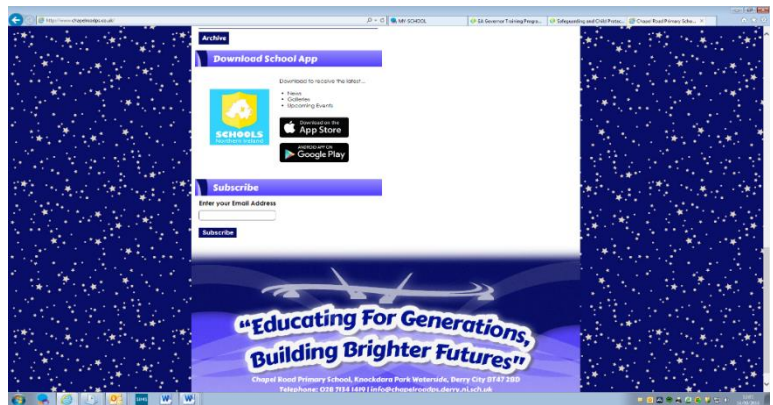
http://www.chapelroadps.co.uk/

MY SCHOOL

EA Governor Training Progra...

Safeguarding and Child Protec...

Chapel Road Primary Scho...

Archive

Download School App

Download to receive the latest...

- News
- Galleries
- Upcoming Events

SCHOOLS
Northern Ireland

Download on the
App Store

ANDROID APP ON
Google Play

Subscribe

Enter your Email Address

Subscribe

"Educating For Generations,
Building Brighter Futures"

Chapel Road Primary School, Knockdara Park Waterside, Derry City BT47 2BD
Telephone: 028 7134 1491 | info@chapelroadps.derry.ni.sch.uk